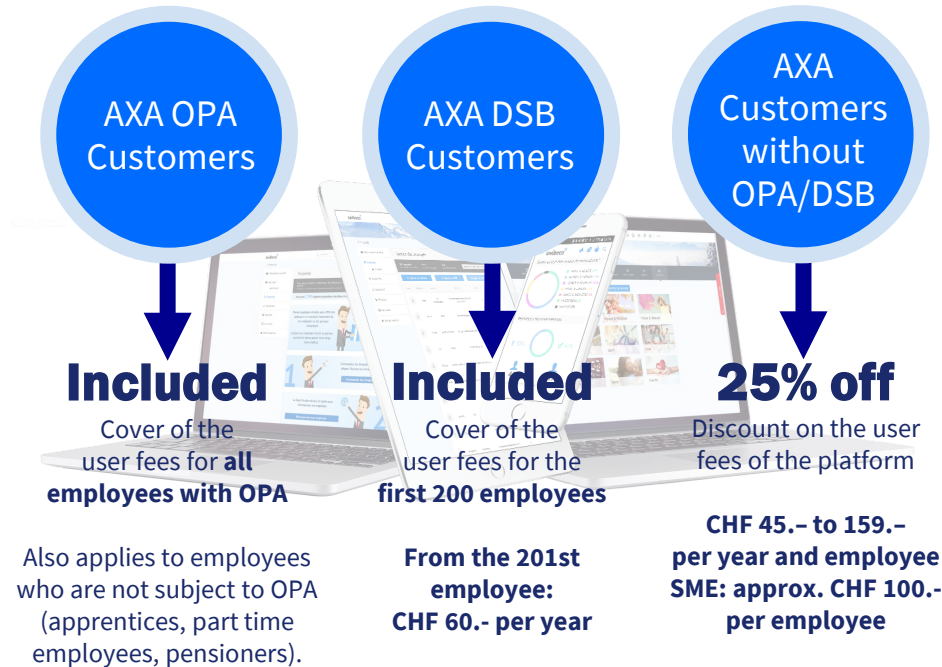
AXA OPA Customers

Included

Cover of the user fees for **all employees with OPA**

Also applies to employees who are not subject to OPA (apprentices, part time employees, pensioners).

AXA DSB Customers

Included

Cover of the user fees for the **first 200 employees**

**From the 201st employee: CHF 60.- per year**

AXA Customers without OPA/DSB

25% off

Discount on the user fees of the platform

**CHF 45.– to 159.– per year and employee SME: approx. CHF 100.- per employee**